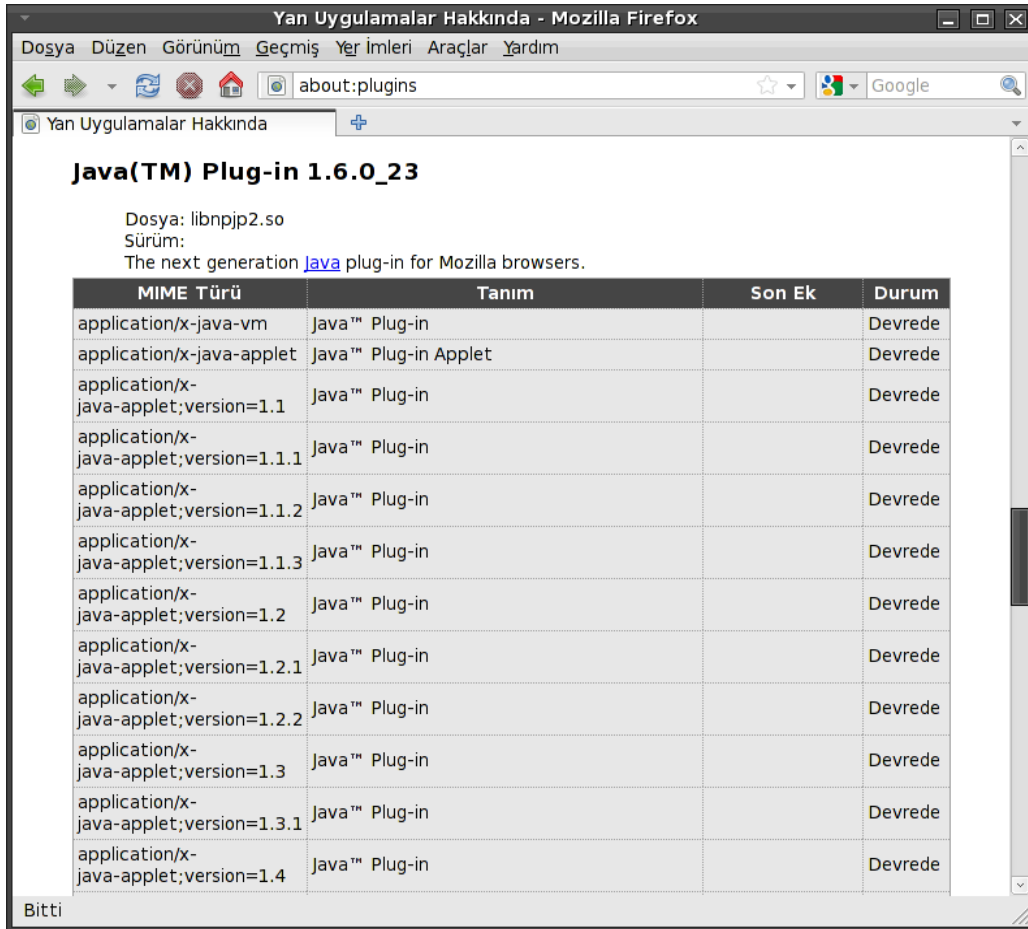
Yan Uygulamalar Hakkında - Mozilla Firefox

Dosya Düzen Görünüm Geçmiş Yer İmleri Araçlar Yardım

about:plugins

Google

Yan Uygulamalar Hakkında

Java(TM) Plug-in 1.6.0_23

Dosya: libnpjp2.so
Sürüm:
The next generation Java plug-in for Mozilla browsers.

| MIME Türü | Tanım | Son Ek | Durum |
|---|---|---|---|
| application/x-java-vm | Java™ Plug-in | | Devrede |
| application/x-java-applet | Java™ Plug-in Applet | | Devrede |
| application/x-java-applet;version=1.1 | Java™ Plug-in | | Devrede |
| application/x-java-applet;version=1.1.1 | Java™ Plug-in | | Devrede |
| application/x-java-applet;version=1.1.2 | Java™ Plug-in | | Devrede |
| application/x-java-applet;version=1.1.3 | Java™ Plug-in | | Devrede |
| application/x-java-applet;version=1.2 | Java™ Plug-in | | Devrede |
| application/x-java-applet;version=1.2.1 | Java™ Plug-in | | Devrede |
| application/x-java-applet;version=1.2.2 | Java™ Plug-in | | Devrede |
| application/x-java-applet;version=1.3 | Java™ Plug-in | | Devrede |
| application/x-java-applet;version=1.3.1 | Java™ Plug-in | | Devrede |
| application/x-java-applet;version=1.4 | Java™ Plug-in | | Devrede |

Bitti